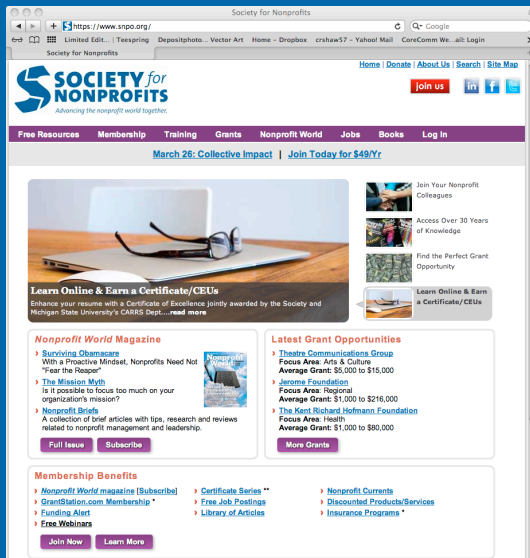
Society for Nonprofits

https://www.snpo.org/

Google

Limited Edit... | Teespring | Depositphoto... Vector Art | Home - Dropbox | crshaw57 - Yahoo! Mail | CoreComm We...ail: Login

Society for Nonprofits

SOCIETY for NONPROFITS
Advancing the nonprofit world together.

Home | Donate | About Us | Search | Site Map

join us

Free Resources | Membership | Training | Grants | Nonprofit World | Jobs | Books | Log In

March 26: Collective Impact | Join Today for $49/Yr

Learn Online & Earn a Certificate/CEUs
Enhance your resume with a Certificate of Excellence jointly awarded by the Society and Michigan State University's CARRS Dept....read more

Join Your Nonprofit Colleagues

Access Over 30 Years of Knowledge

Find the Perfect Grant Opportunity

Learn Online & Earn a Certificate/CEUs

Nonprofit World Magazine

Surviving Obamacare
With a Proactive Mindset, Nonprofits Need Not "Fear the Reaper"

The Mission Myth
Is it possible to focus too much on your organization's mission?

Nonprofit Briefs
A collection of brief articles with tips, research and reviews related to nonprofit management and leadership.

Full Issue | Subscribe

Latest Grant Opportunities

Theatre Communications Group
Focus Area: Arts & Culture
Average Grant: $5,000 to $15,000

Jerome Foundation
Focus Area: Regional
Average Grant: $1,000 to $216,000

The Kent Richard Hofmann Foundation
Focus Area: Health
Average Grant: $1,000 to $80,000

More Grants

Membership Benefits

Nonprofit World magazine [Subscribe]
GrantStation.com Membership *
Funding Alert
Free Webinars

Certificate Series **
Free Job Postings
Library of Articles

Nonprofit Currents
Discounted Products/Services
Insurance Programs *

Join Now | Learn More